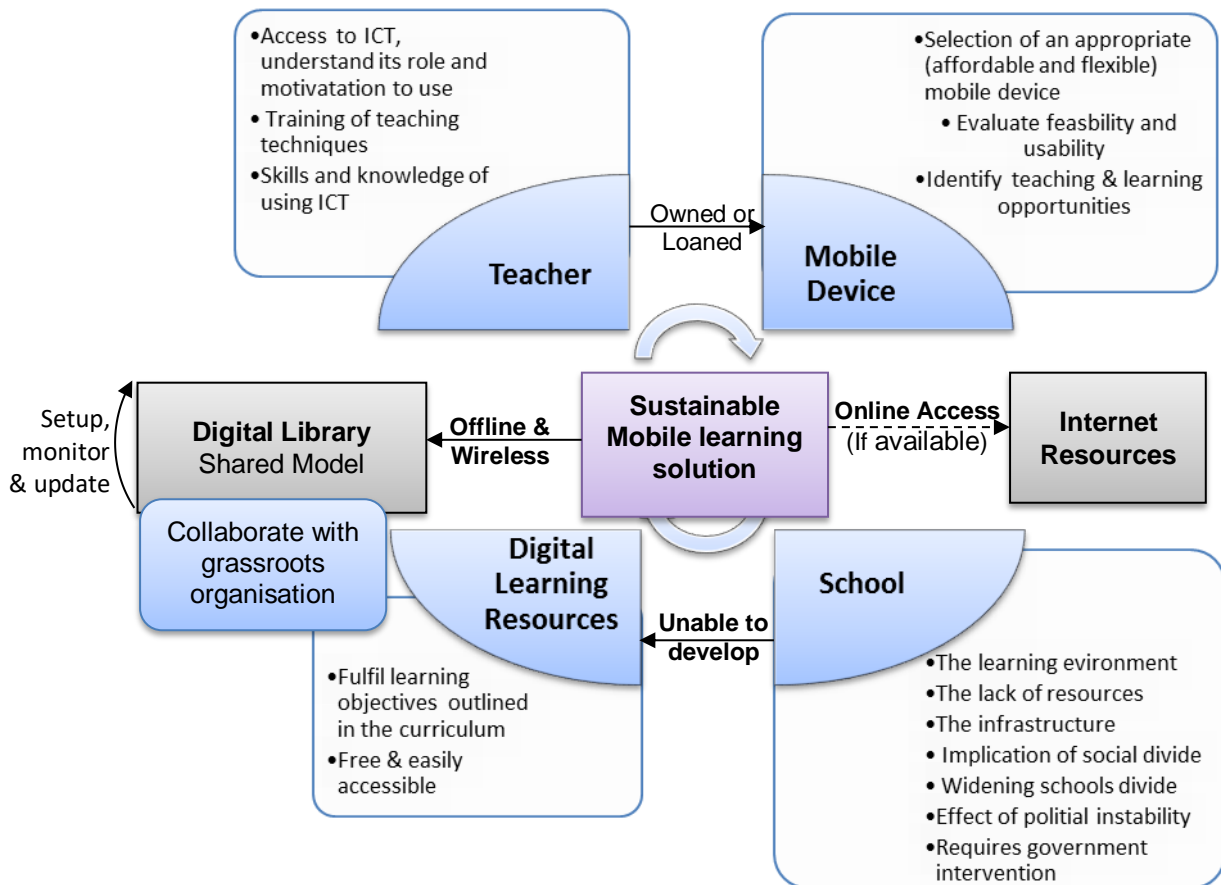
•Access to ICT, understand its role and motivatation to use
• Training of teaching techniques
•Skills and knowledge of using ICT

Teacher

Owned or Loaned

•Selection of an appropriate (affordable and flexible) mobile device
• Evaluate feasbility and usability
•Identify teaching & learning opportunities

Mobile Device

Setup, monitor & update

Digital Library
Shared Model

Offline & Wireless

Sustainable Mobile learning solution

Online Access
(If available)

Internet Resources

Collaborate with grassroots organisation

Digital Learning Resources

•Fulfil learning objectives outlined in the curriculum
•Free & easily accessible

Unable to develop

School

•The learning evironment
•The lack of resources
•The infrastructure
• Implication of social divide
• Widening schools divide
•Effect of politial instability
•Requires government intervention